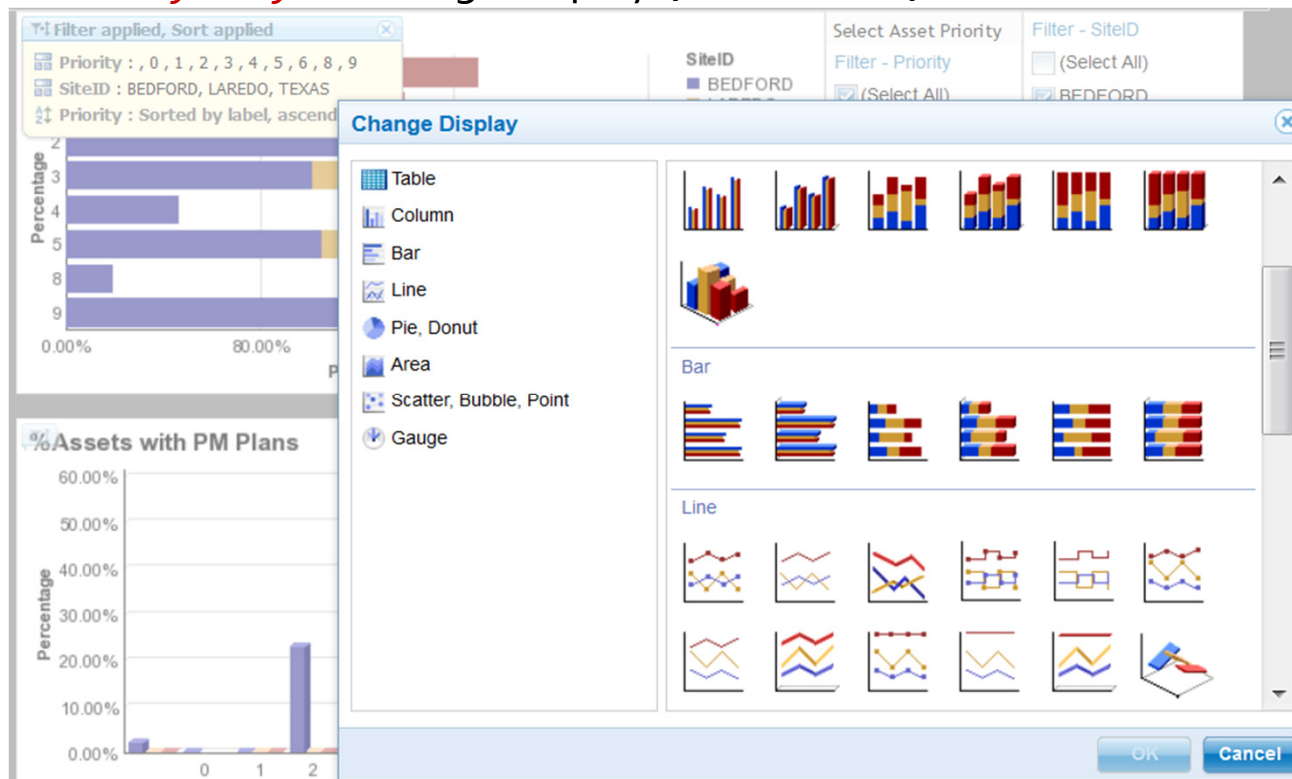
Filter applied, Sort applied
Priority : , 0 , 1 , 2 , 3 , 4 , 5 , 6 , 8 , 9
SiteID : BEDFORD, LAREDO, TEXAS
Priority : Sorted by label, ascend

Select Asset Priority
Filter - Priority
(Select All)

Filter - SiteID
(Select All)
BEDFORD

SiteID
BEDFORD

Percentage
2
3
4
5
8
9
0.00%
80.00%

%Assets with PM Plans
60.00%
50.00%
40.00%
30.00%
20.00%
10.00%
0.00%
Percentage
0
1
2

Change Display

Table
Column
Bar
Line
Pie, Donut
Area
Scatter, Bubble, Point
Gauge

Bar

Line

OK
Cancel